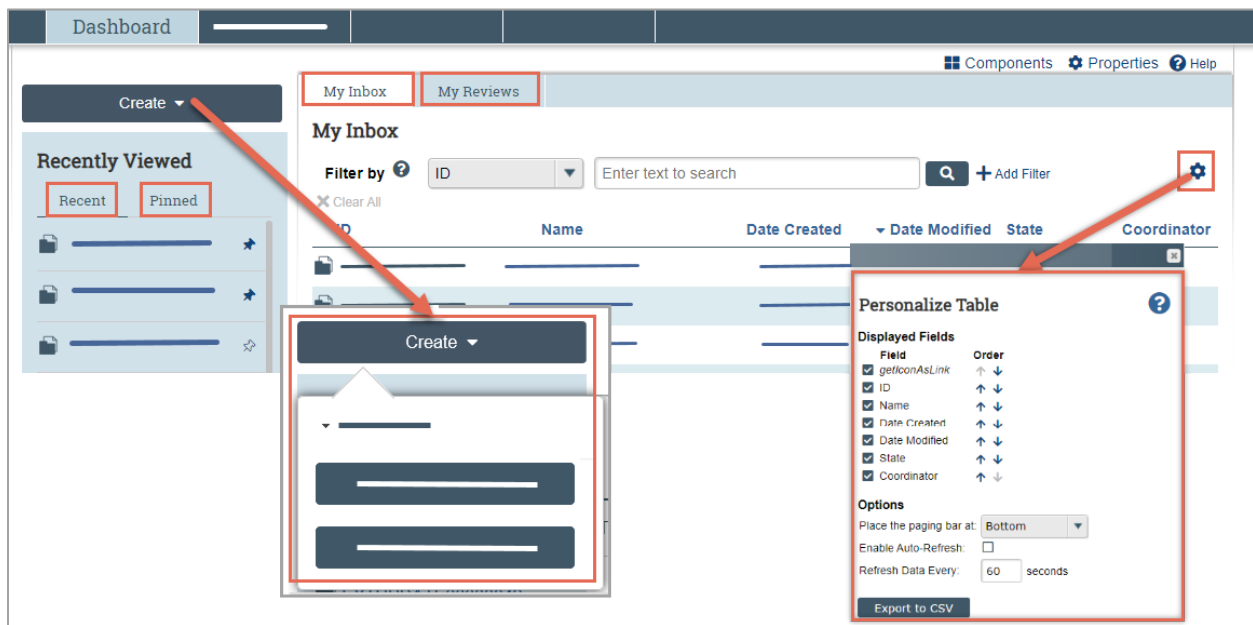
Dashboard

Components  Properties  Help

Create

Recently Viewed

Recent  Pinned

My Inbox  My Reviews

My Inbox

Filter by  ID  Enter text to search  Add Filter

Clear All

ID  Name  Date Created  Date Modified  State  Coordinator

Create

Personalize Table

Displayed Fields

| Field | Order |
|---|---|
| getIconAsLink | |
| ID | |
| Name | |
| Date Created | |
| Date Modified | |
| State | |
| Coordinator | |

Options

Place the paging bar at: Bottom

Enable Auto-Refresh:

Refresh Data Every: 60 seconds

Export to CSV